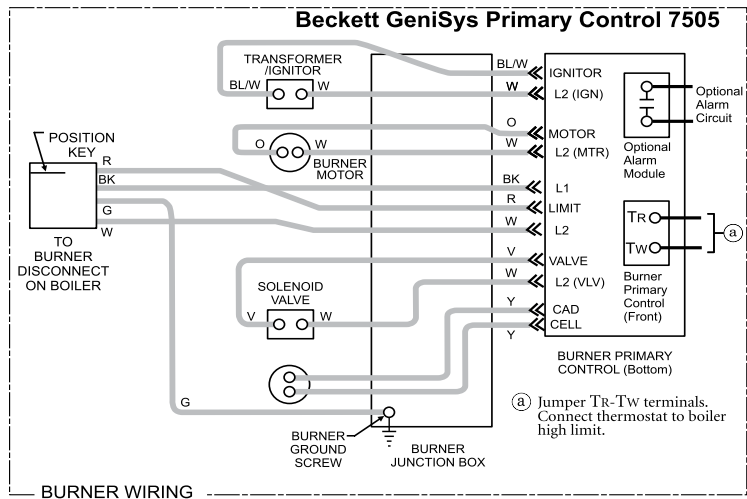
Beckett GeniSys Primary Control 7505

TRANSFORMER /IGNITOR
BL/W
W
BL/W
IGNITOR
W
L2 (IGN)

Optional Alarm Circuit
Optional Alarm Module

O
W
BURNER MOTOR
O
MOTOR
W
L2 (MTR)

POSITION KEY
R
BK
G
W
TO BURNER DISCONNECT ON BOILER

BK
L1
R
LIMIT
W
L2

TR
TW
(a)
Burner Primary Control (Front)

V
VALVE
W
L2 (VLV)

SOLENOID VALVE
V
W

Y
CAD
CELL
Y

BURNER PRIMARY CONTROL (Bottom)

G

(a) Jumper TR-TW terminals. Connect thermostat to boiler high limit.

BURNER GROUND SCREW
BURNER JUNCTION BOX

BURNER WIRING